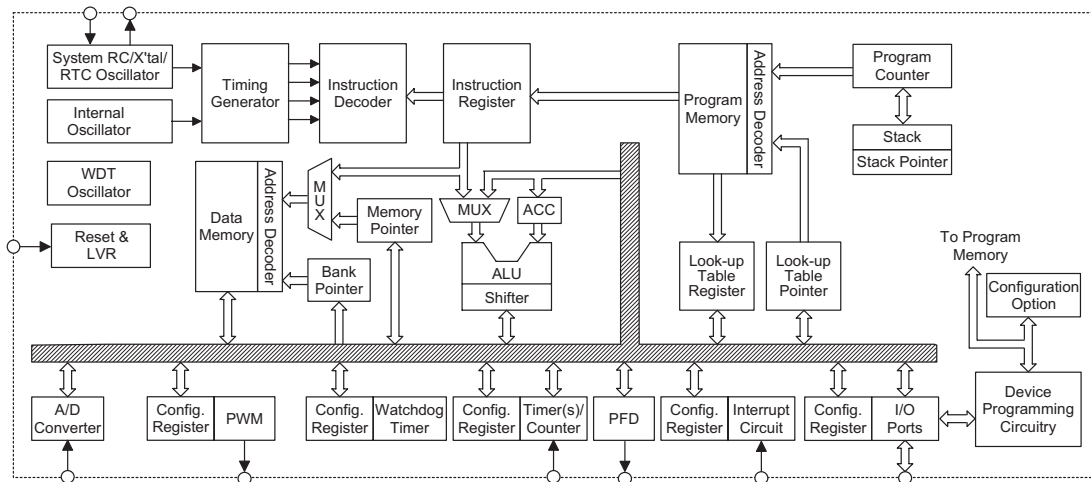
System RC/X'tal/ RTC Oscillator

Internal Oscillator

Timing Generator

Instruction Decoder

Instruction Register

Program Memory

Address Decoder

Program Counter

Stack

Stack Pointer

WDT Oscillator

Data Memory

Address Decoder

MUX

Memory Pointer

MUX

ACC

ALU

Shifter

Reset & LVR

Bank Pointer

Look-up Table Register

Look-up Table Pointer

To Program Memory

Configuration Option

A/D Converter

Config. Register

PWM

Config. Register

Watchdog Timer

Config. Register

Timer(s)/ Counter

PFD

Config. Register

Interrupt Circuit

Config. Register

I/O Ports

Device Programming Circuitry